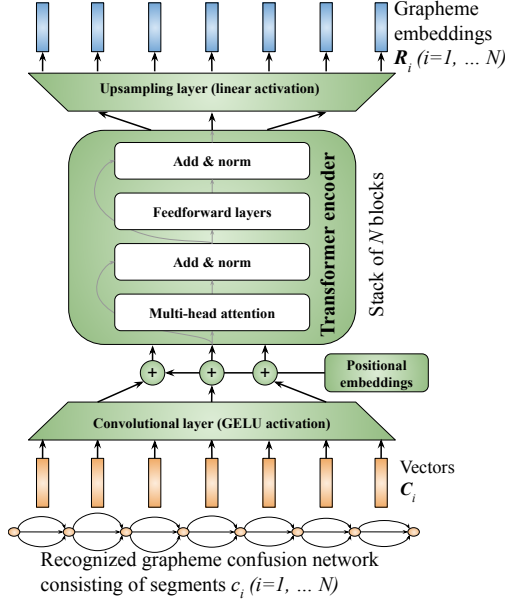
Grapheme embeddings $\boldsymbol{R}_i$ (i=1, ... N)

Upsampling layer (linear activation)

Add & norm

Feedforward layers

Add & norm

Multi-head attention

Transformer encoder

Stack of N blocks

+

+

+

Positional embeddings

Convolutional layer (GELU activation)

Vectors $\boldsymbol{C}_i$

Recognized grapheme confusion network consisting of segments $c_i$ (i=1, ... N)